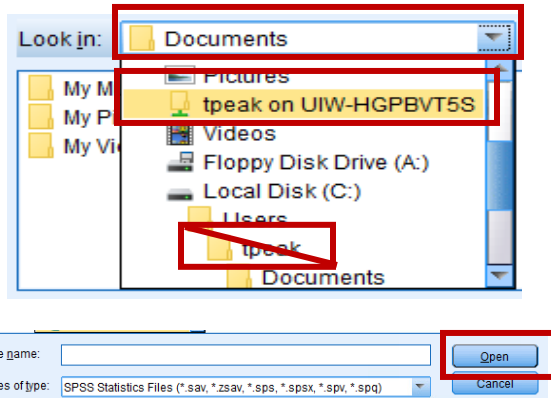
Look in: Documents

My M
My P
My Vi

Pictures
tpeak on UIW-HGPBVT5S
Videos
Floppy Disk Drive (A:)
Local Disk (C:)
Users
tpeak
Documents

e name:
es of type: SPSS Statistics Files (*.sav, *.zsav, *.sps, *.spsx, *.spv, *.spq)

Open
Cancel